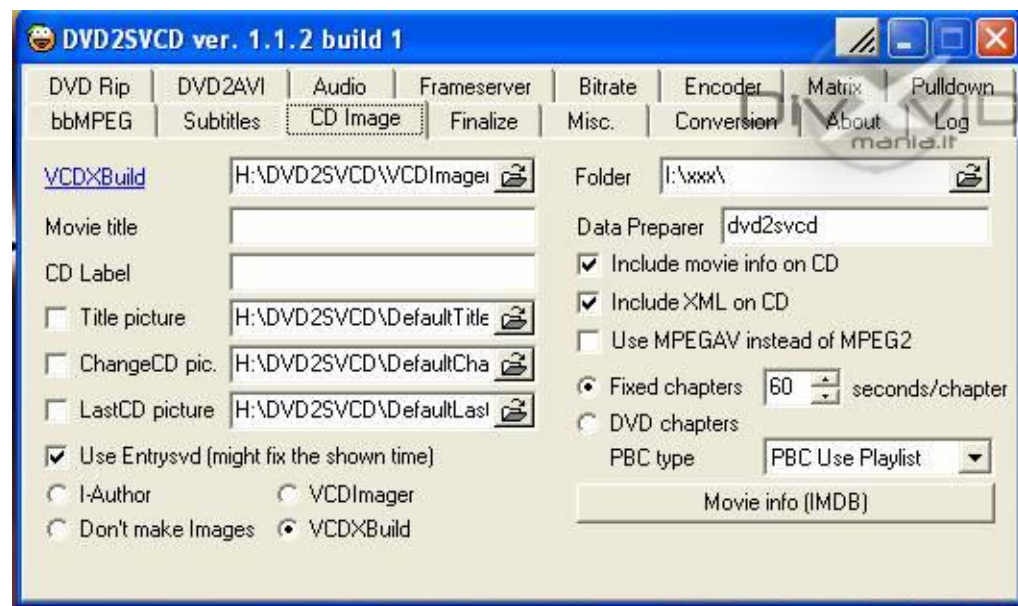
DVD2SVCD ver. 1.1.2 build 1

DVD Rip | DVD2AVI | Audio | Frameserver | Bitrate | Encoder | Matrix | Pulldown
bbMPEG | Subtitles | CD Image | Finalize | Misc. | Conversion | About | Log

DivX Mania.it

VCDXBuild H:\DVD2SVCD\VCDImage
Movie title
CD Label
Title picture H:\DVD2SVCD\DefaultTitle
ChangeCD pic. H:\DVD2SVCD\DefaultCha
LastCD picture H:\DVD2SVCD\DefaultLast
Use Entrysvd (might fix the shown time)
I-Author
VCDImager
Don't make Images
VCDXBuild

Folder I:\xxx\
Data Preparer dvd2svcd
Include movie info on CD
Include XML on CD
Use MPEGAV instead of MPEG2
Fixed chapters 60 seconds/chapter
DVD chapters
PBC type PBC Use Playlist
Movie info (IMDB)